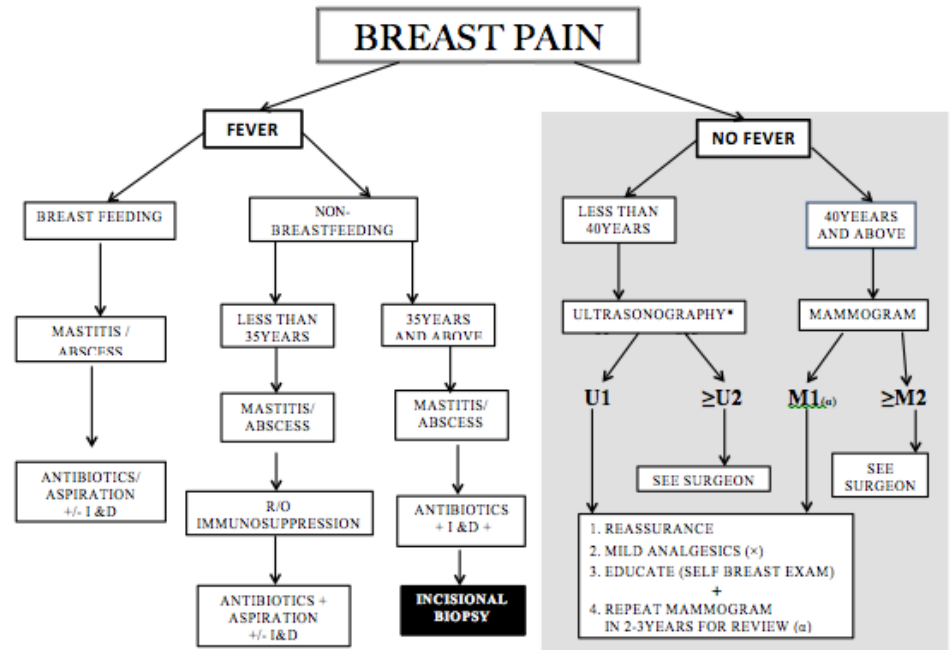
BREAST PAIN

FEVER

BREAST FEEDING

MASTITIS / ABSCESS

ANTIBIOTICS/ ASPIRATION +/- I &D

NON-BREASTFEEDING

LESS THAN 35YEARS

MASTITIS/ ABSCESS

R/O IMMUNOSUPPRESSION

ANTIBIOTICS + ASPIRATION +/- I&D

35YEARS AND ABOVE

MASTITIS/ ABSCESS

ANTIBIOTICS + I &D +

INCISIONAL BIOPSY

NO FEVER

LESS THAN 40YEARS

ULTRASONOGRAPHY*

U1

≥U2

SEE SURGEON

40YEARS AND ABOVE

MAMMOGRAM

M1$_{(\alpha)}$

≥M2

SEE SURGEON

1. REASSURANCE
2. MILD ANALGESICS (×)
3. EDUCATE (SELF BREAST EXAM)
+
4. REPEAT MAMMOGRAM IN 2-3YEARS FOR REVIEW (α)